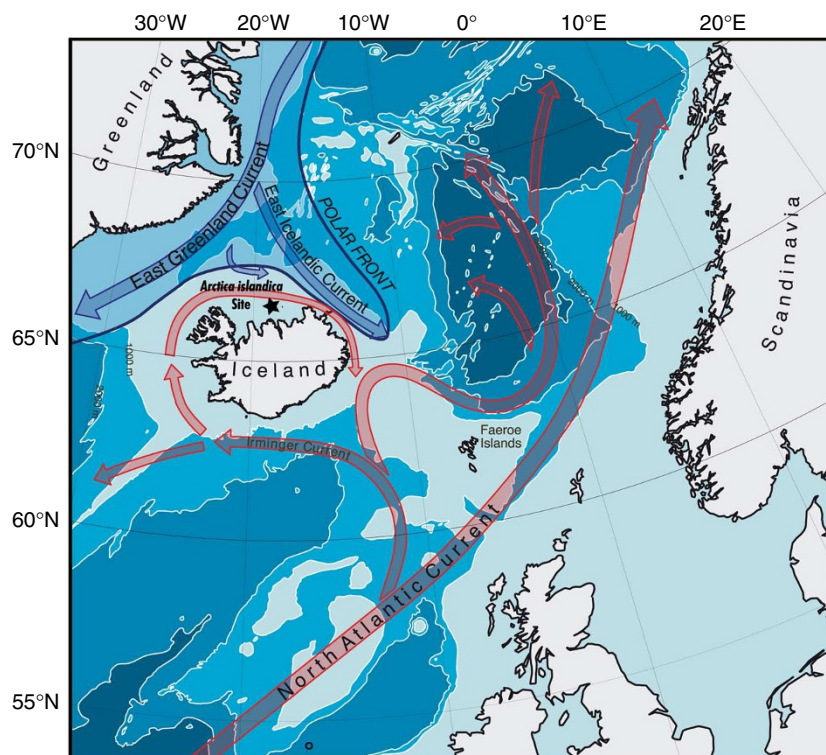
30°W 20°W 10°W 0° 10°E 20°E

70°N

65°N

60°N

55°N

Greenland

East Greenland Current

East Icelandic Current

POLAR FRONT

Arctica islandica Site

Iceland

Irminger Current

Faeroe Islands

North Atlantic Current

Scandinavia

1000 m

1000 m